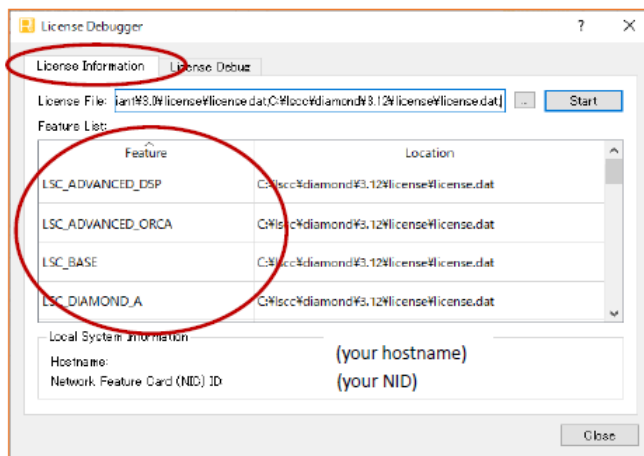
License Debugger

? ✕

License Information

License Debug

License File: iant¥3.0¥license¥license.dat;C:¥lscc¥diamond¥3.12¥license¥license.dat

...

Start

Feature List:

| Feature | Location |
|---|---|
| LSC_ADVANCED_DSP | C:¥lscc¥diamond¥3.12¥license¥license.dat |
| LSC_ADVANCED_ORCA | C:¥lscc¥diamond¥3.12¥license¥license.dat |
| LSC_BASE | C:¥lscc¥diamond¥3.12¥license¥license.dat |
| LSC_DIAMOND_A | C:¥lscc¥diamond¥3.12¥license¥license.dat |

Local System Information

Hostname: (your hostname)

Network Feature Card (NIC) ID: (your NID)

Close